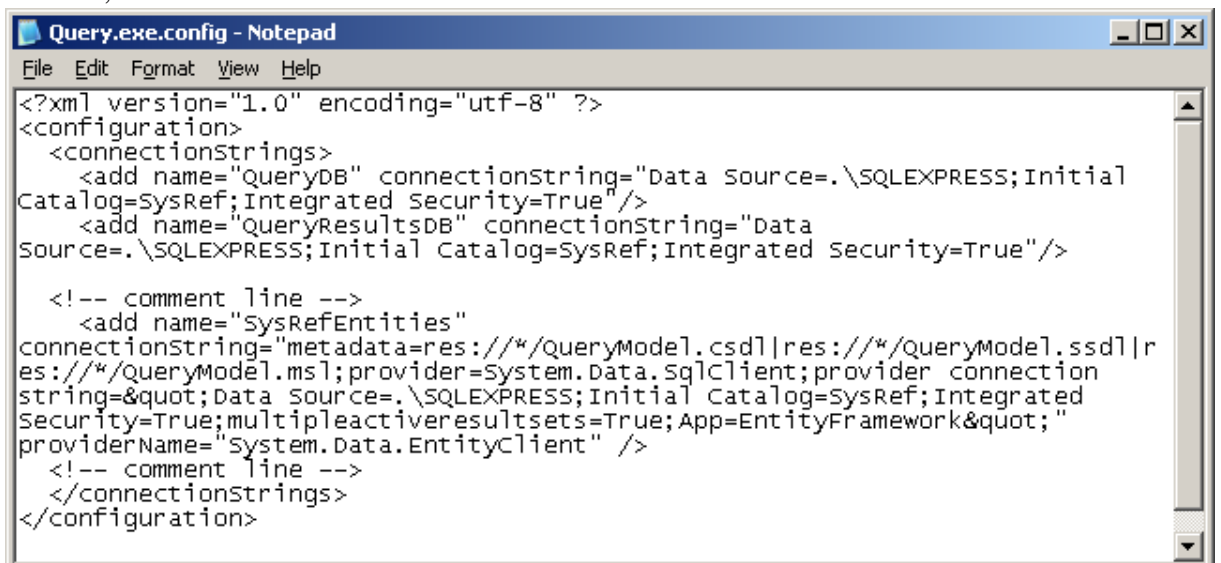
Query.exe.config - Notepad

File Edit Format View Help

<?xml version="1.0" encoding="utf-8" ?>
<configuration>
  <connectionStrings>
    <add name="QueryDB" connectionString="Data Source=.\SQLEXPRESS;Initial Catalog=SysRef;Integrated Security=True"/>
    <add name="QueryResultsDB" connectionString="Data Source=.\SQLEXPRESS;Initial Catalog=SysRef;Integrated Security=True"/>

  <!-- comment line -->
    <add name="SysRefEntities" connectionString="metadata=res://*/QueryModel.csdl|res://*/QueryModel.ssdl|res://*/QueryModel.msl;provider=System.Data.SqlClient;provider connection string=&quot;Data Source=.\SQLEXPRESS;Initial Catalog=SysRef;Integrated Security=True;multipleactiveresultsets=True;App=EntityFramework&quot;" providerName="System.Data.EntityClient" />
  <!-- comment line -->
  </connectionStrings>
</configuration>